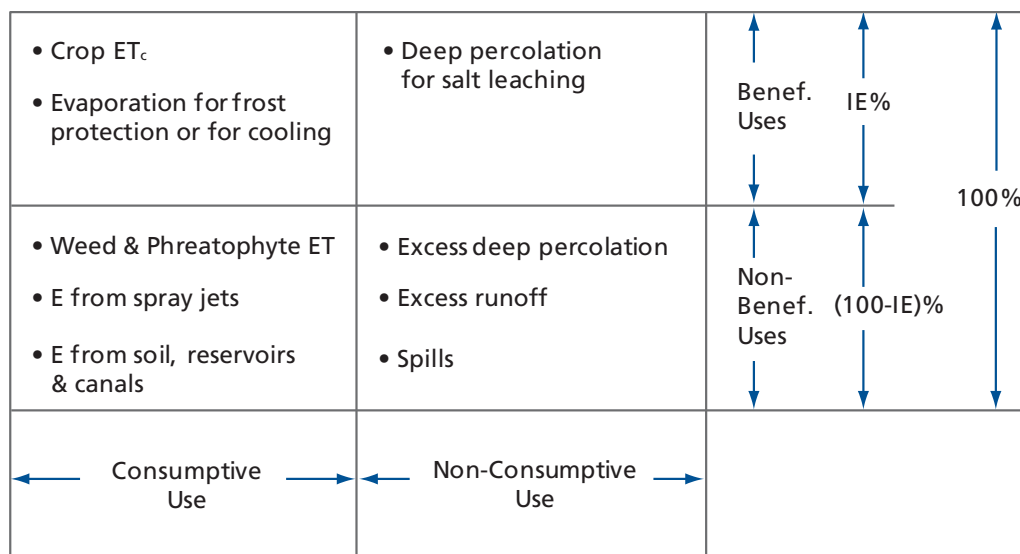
| | | |
|---|---|---|
| • Crop $ET_c$<br>• Evaporation for frost protection or for cooling | • Deep percolation for salt leaching | Benef. Uses — IE% — 100% |
| • Weed & Phreatophyte ET<br>• E from spray jets<br>• E from soil, reservoirs & canals | • Excess deep percolation<br>• Excess runoff<br>• Spills | Non-Benef. Uses — (100-IE)% |
| Consumptive Use | Non-Consumptive Use | |